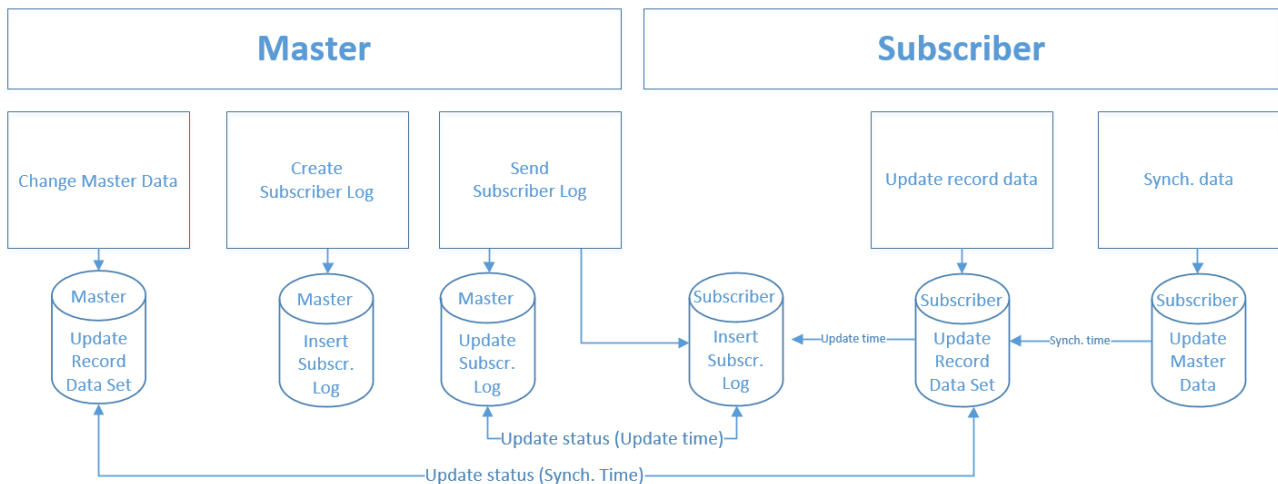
Master

Subscriber

Change Master Data

Create Subscriber Log

Send Subscriber Log

Update record data

Synch. data

Master
Update Record Data Set

Master
Insert Subscr. Log

Master
Update Subscr. Log

Subscriber
Insert Subscr. Log

Update time

Subscriber
Update Record Data Set

Synch. time

Subscriber
Update Master Data

Update status (Update time)

Update status (Synch. Time)